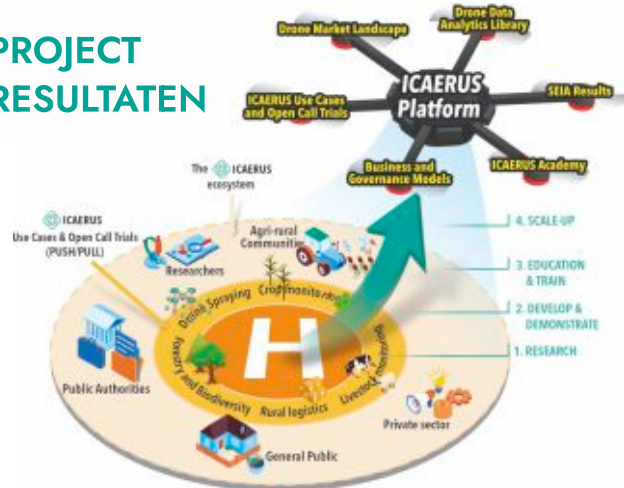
PROJECT
RESULTATEN

Drone Market Landscape
Drone Data Analytics Library
ICAERUS Platform
ICAERUS Use Cases and Open Call Trials
SEIA Results
Business and Governance Models
ICAERUS Academy

The ICAERUS ecosystem

ICAERUS
Use Cases & Open Call Trials (PUSH/PULL)

Researchers
Agri-rural Communities
Drone Spraying
Crop monitoring
Forestry and Biodiversity
Rural logistics
Livestock monitoring
H
Public Authorities
Private sector
General Public

4. SCALE-UP
3. EDUCATION & TRAIN
2. DEVELOP & DEMONSTRATE
1. RESEARCH